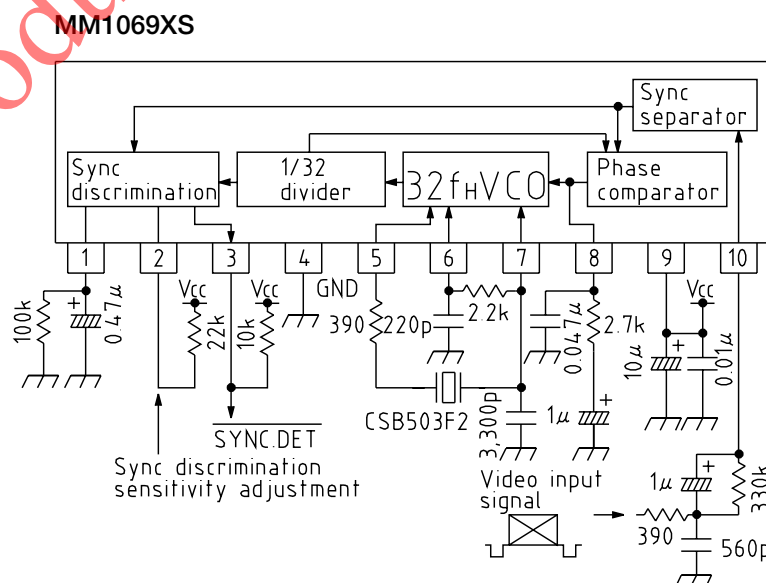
MM1069XS

Sync separator

Sync discrimination

1/32 divider

$32f_HVCO$

Phase comparator

1 2 3 4 5 6 7 8 9 10

100k

0.47µ

Vcc

22k

Vcc

10k

GND

390

220p

2.2k

0.047µ

2.7k

10µ

Vcc

0.01µ

CSB503F2

3,300p

1µ

SYNC.DET

Sync discrimination sensitivity adjustment

Video input signal

1µ

330k

390

560p